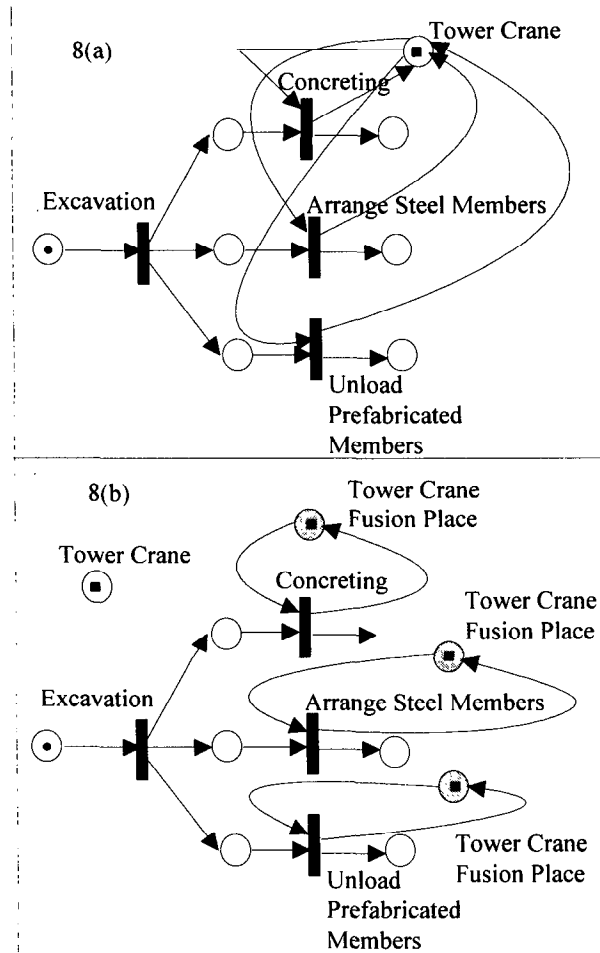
8(a)

Tower Crane

Concreting

Excavation

Arrange Steel Members

Unload Prefabricated Members

8(b)

Tower Crane Fusion Place

Tower Crane

Concreting

Tower Crane Fusion Place

Excavation

Arrange Steel Members

Tower Crane Fusion Place

Unload Prefabricated Members